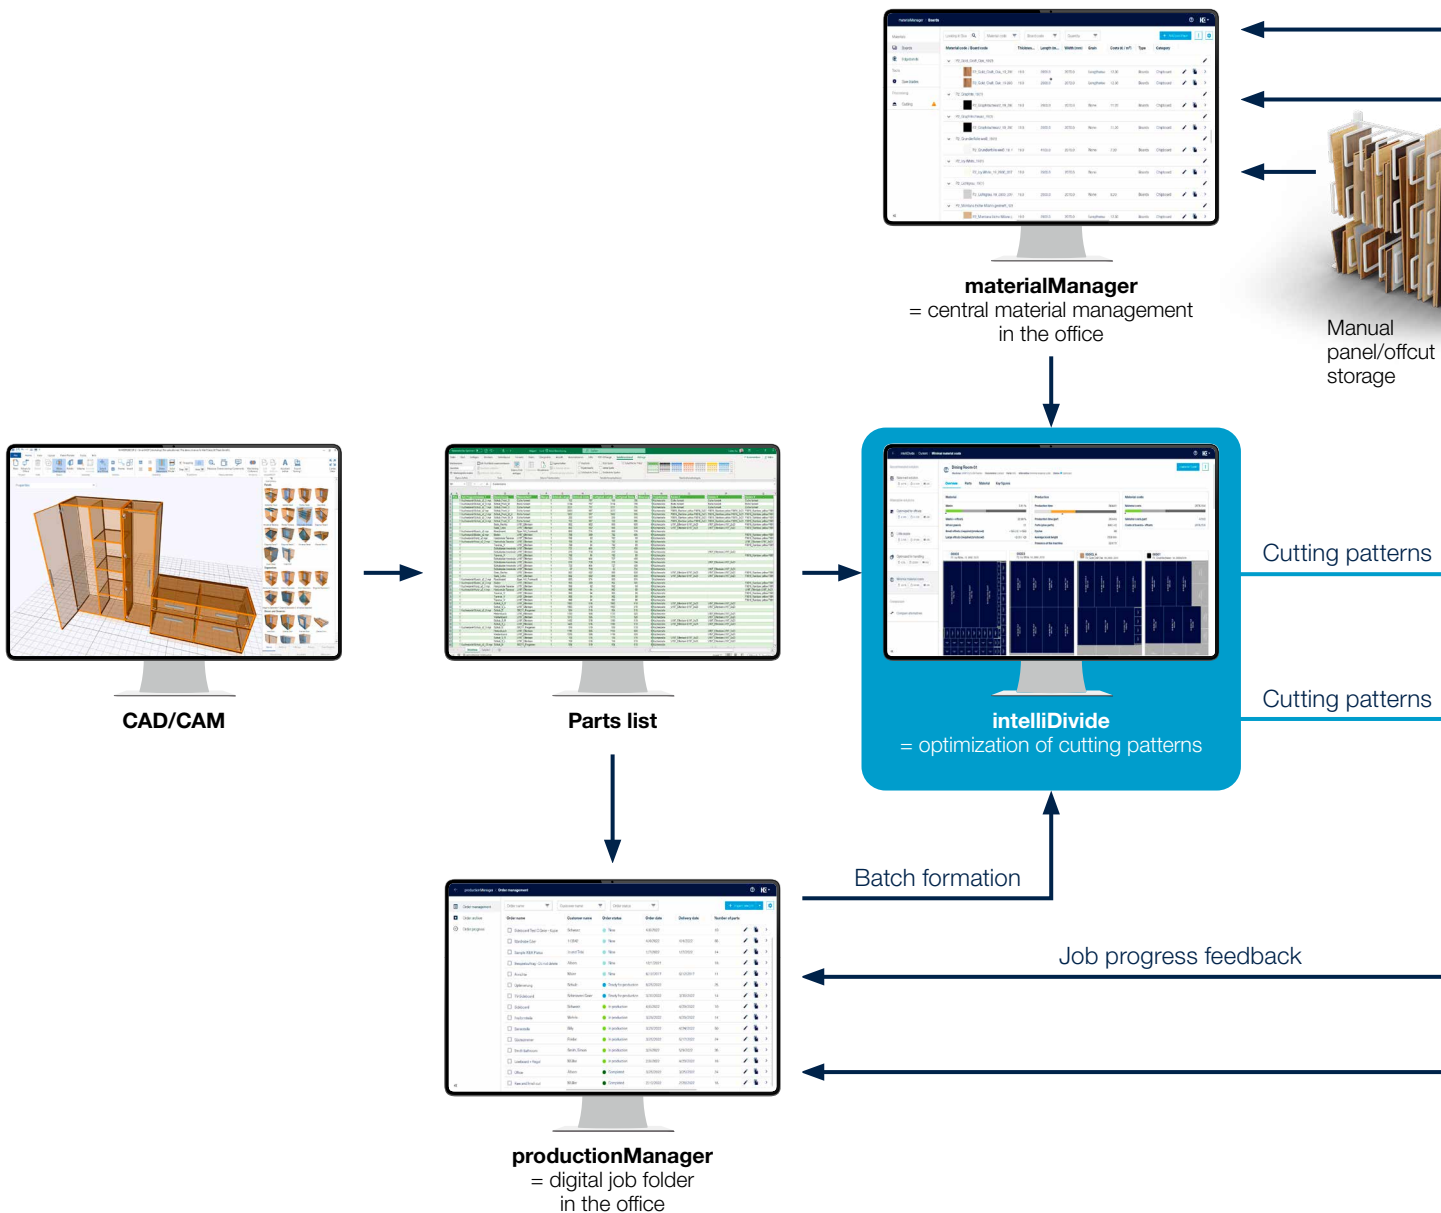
materialManager
= central material management in the office

Manual panel/offcut storage

CAD/CAM

Parts list

intelliDivide
= optimization of cutting patterns

Cutting patterns

Cutting patterns

Batch formation

Job progress feedback

productionManager
= digital job folder in the office